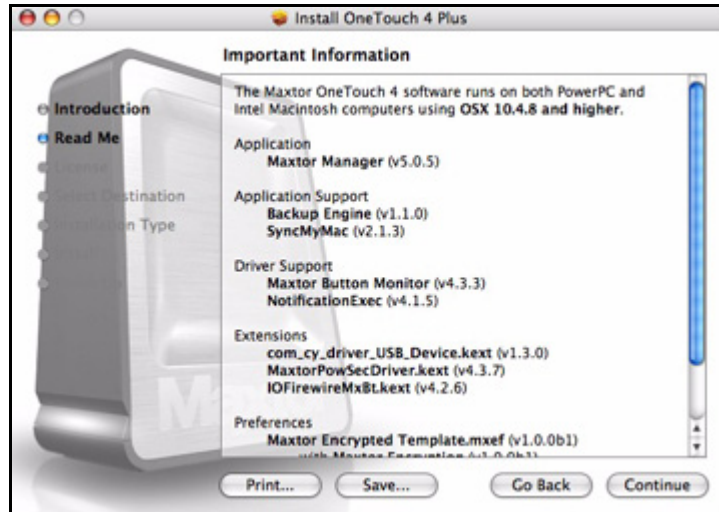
Install OneTouch 4 Plus

Important Information

Introduction
Read Me
License
Select Destination
Installation Type
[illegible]
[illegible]

The Maxtor OneTouch 4 software runs on both PowerPC and Intel Macintosh computers using OSX 10.4.8 and higher.

Application
Maxtor Manager (v5.0.5)

Application Support
Backup Engine (v1.1.0)
SyncMyMac (v2.1.3)

Driver Support
Maxtor Button Monitor (v4.3.3)
NotificationExec (v4.1.5)

Extensions
com_cy_driver_USB_Device.kext (v1.3.0)
MaxtorPowSecDriver.kext (v4.3.7)
IOFirewireMxBt.kext (v4.2.6)

Preferences
Maxtor Encrypted Template.mxef (v1.0.0b1)
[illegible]

Print... Save... Go Back Continue